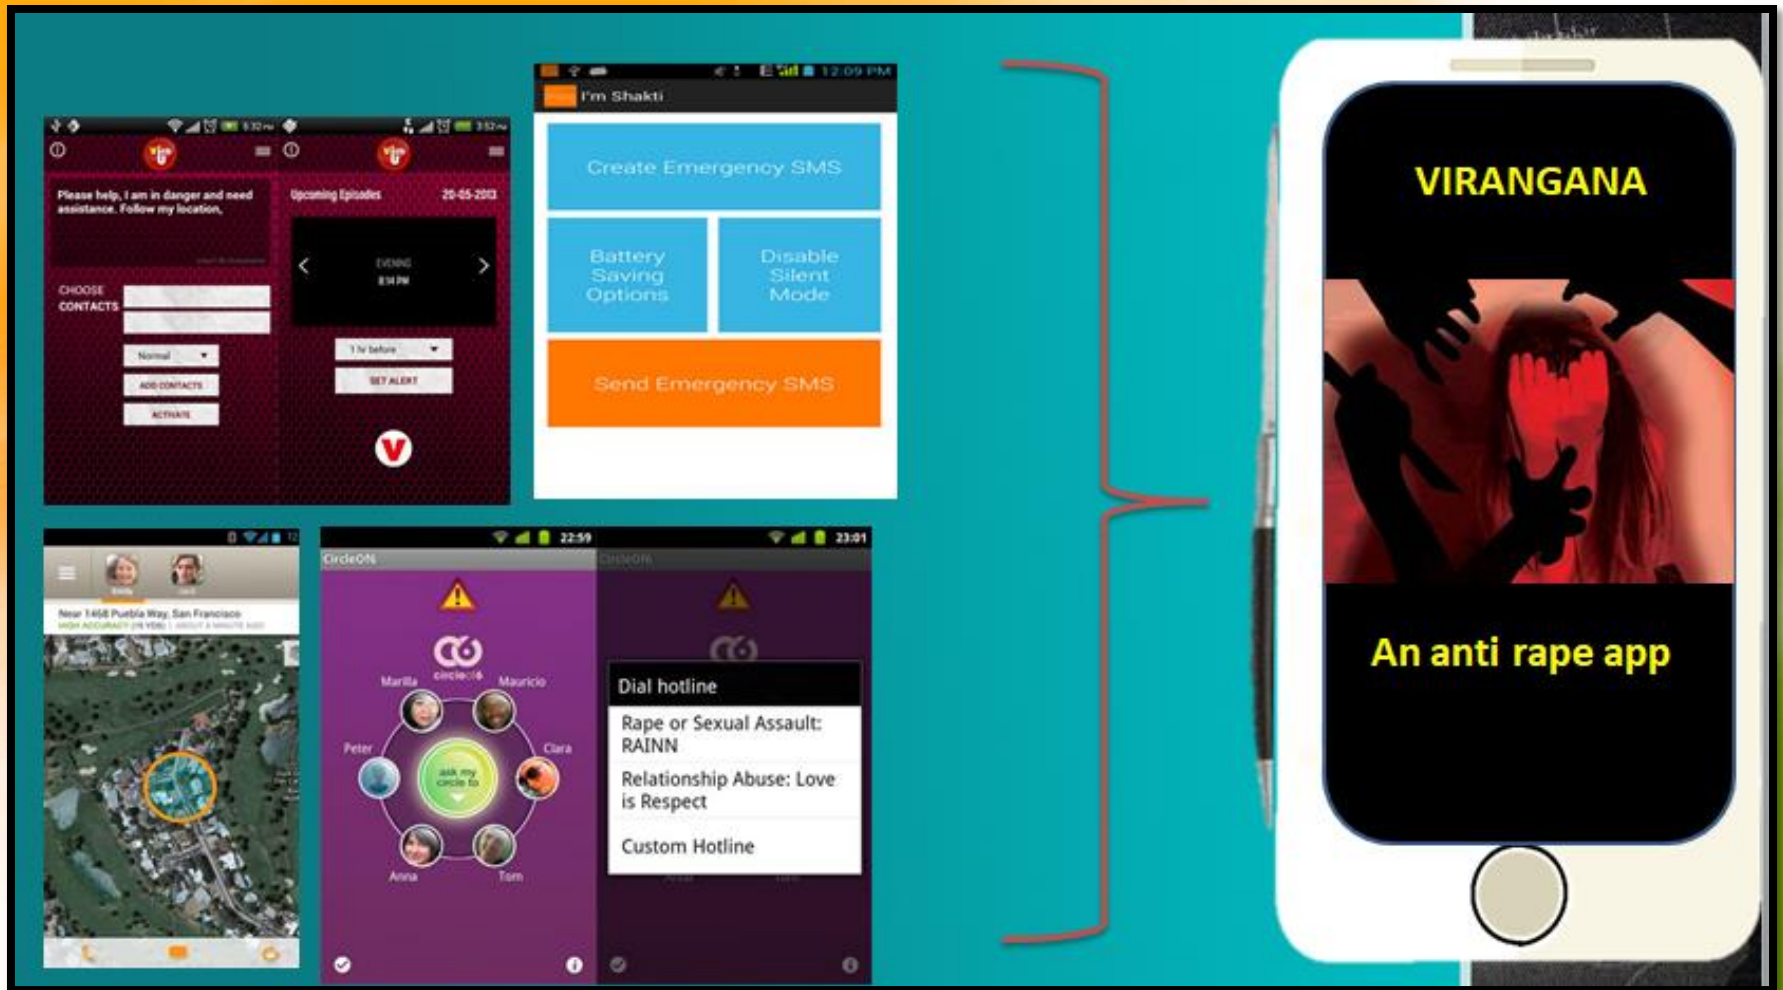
5:32 PM 3:52 PM

Please help, I am in danger and need assistance. Follow my location,

CHOOSE CONTACTS

Normal

ADD CONTACTS

ACTIVATE

Upcoming Episodes 20-05-2013

EVENING
8:34 PM

1 hr before

SET ALERT

V

12:09 PM

I'm Shakti

Create Emergency SMS

Battery Saving Options

Disable Silent Mode

Send Emergency SMS

Near 1468 Puebla Way, San Francisco
HIGH ACCURACY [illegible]

22:59

CircleOf6

circleof6

Marilla

Mauricio

Peter

Clara

ask my circle to

Anna

Tom

23:01

CircleOf6

Dial hotline

Rape or Sexual Assault: RAINN

Relationship Abuse: Love is Respect

Custom Hotline

VIRANGANA

An anti rape app